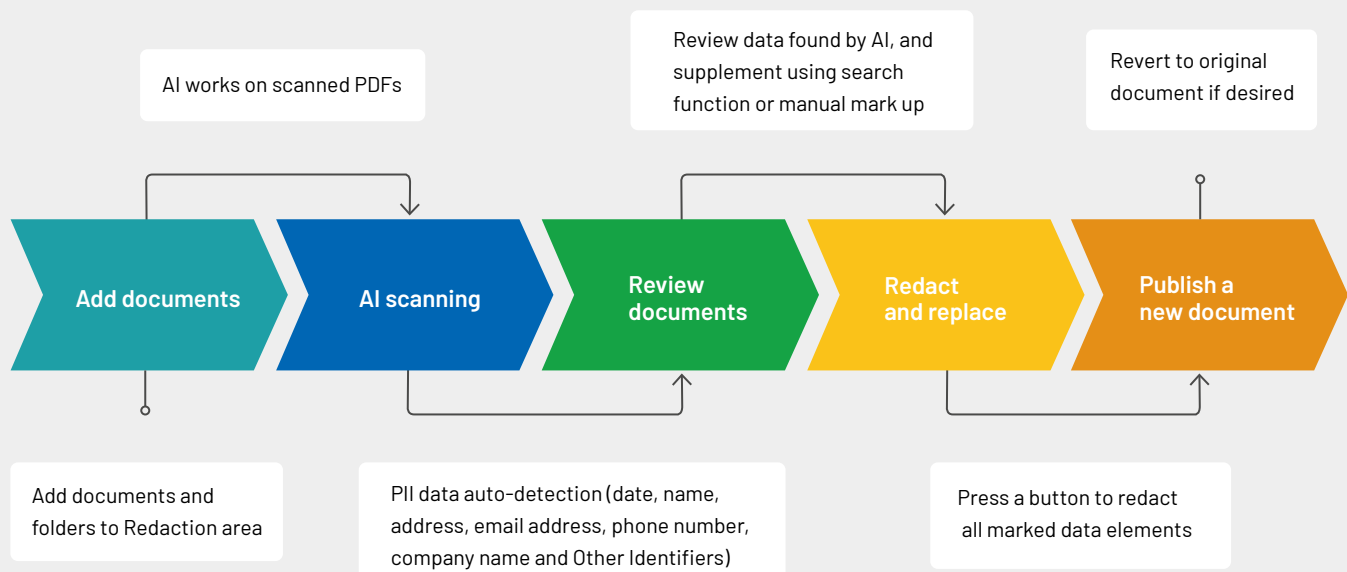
AI works on scanned PDFs

Review data found by AI, and supplement using search function or manual mark up

Revert to original document if desired

Add documents

AI scanning

Review documents

Redact and replace

Publish a new document

Add documents and folders to Redaction area

PII data auto-detection (date, name, address, email address, phone number, company name and Other Identifiers)

Press a button to redact all marked data elements